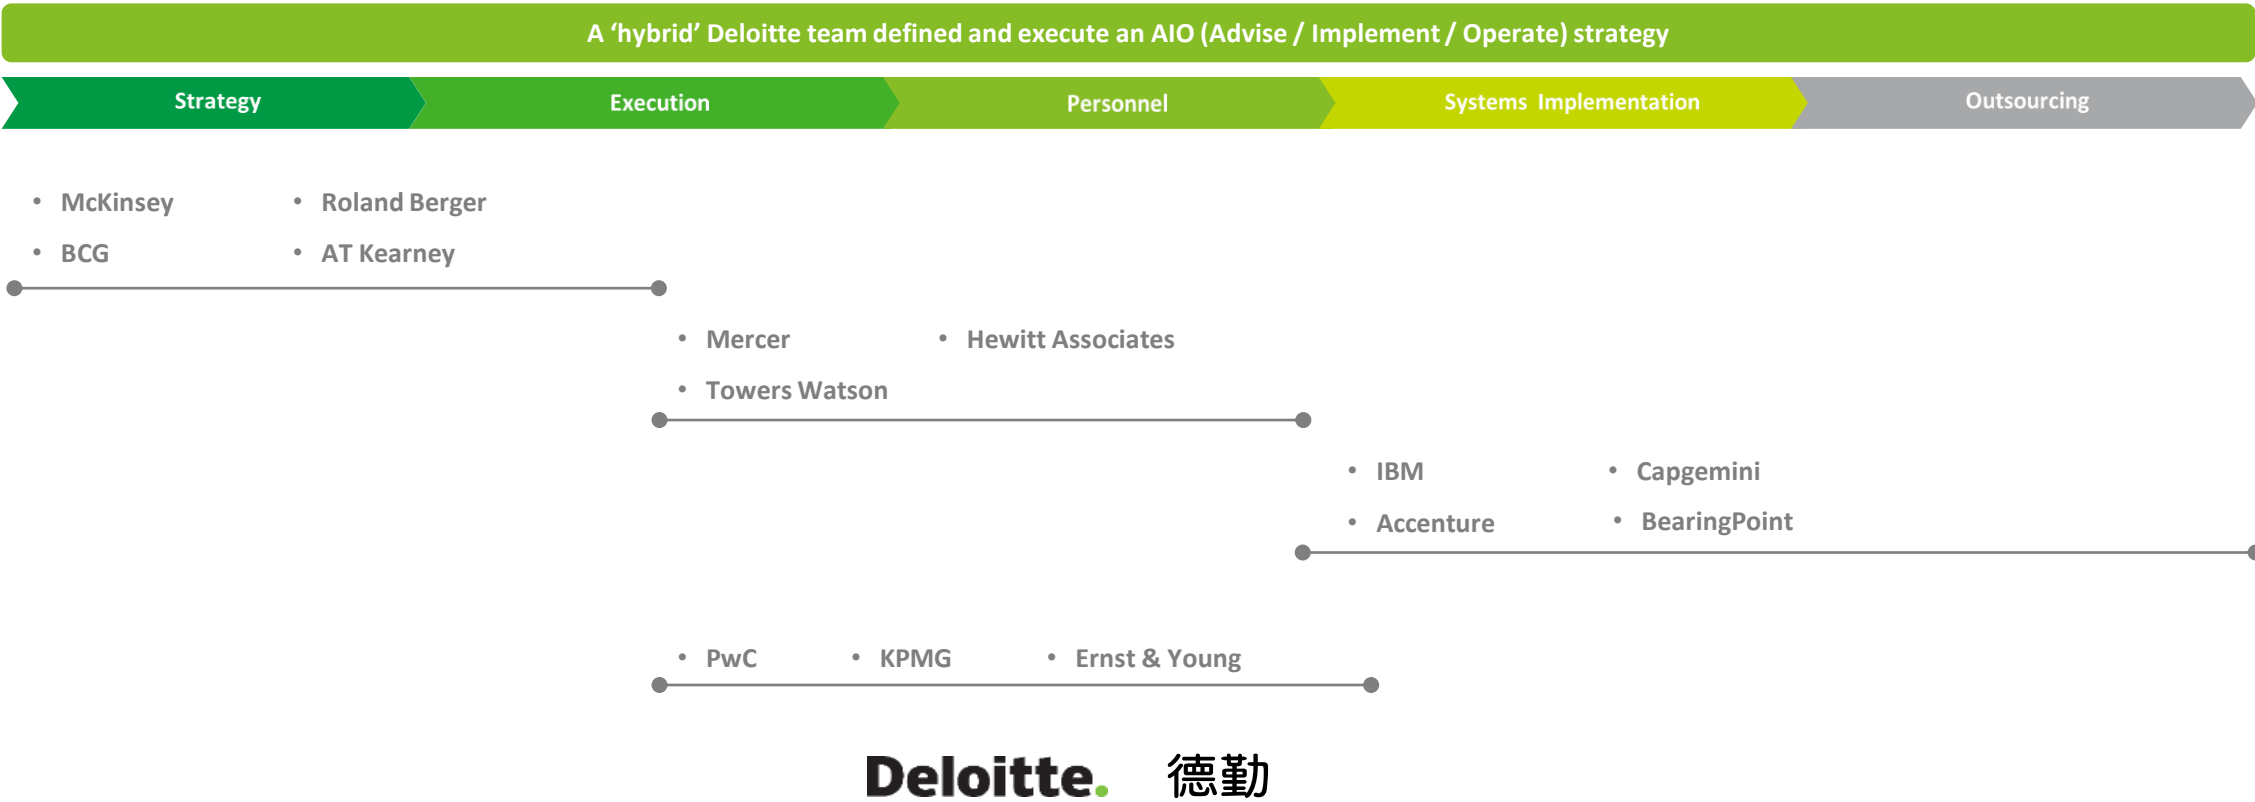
A 'hybrid' Deloitte team defined and execute an AIO (Advise / Implement / Operate) strategy

Strategy

Execution

Personnel

Systems Implementation

Outsourcing

- McKinsey
- BCG
- Roland Berger
- AT Kearney

- Mercer
- Towers Watson
- Hewitt Associates

- IBM
- Accenture
- Capgemini
- BearingPoint

- PwC
- KPMG
- Ernst & Young

Deloitte. 德勤